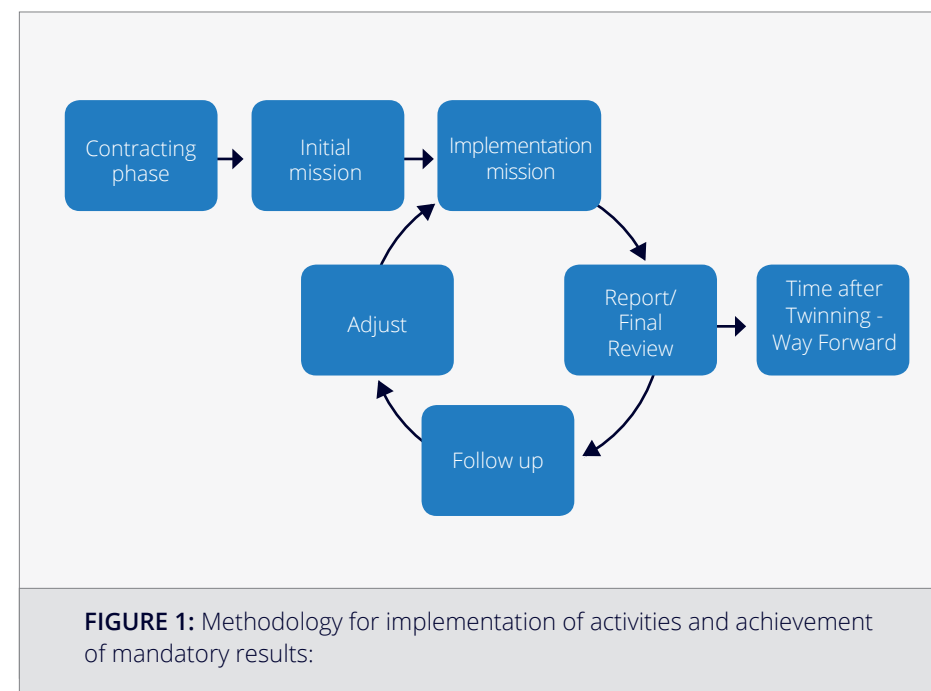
Contracting phase

Initial mission

Implementation mission

Report/ Final Review

Time after Twinning - Way Forward

Follow up

Adjust

**FIGURE 1:** Methodology for implementation of activities and achievement of mandatory results: